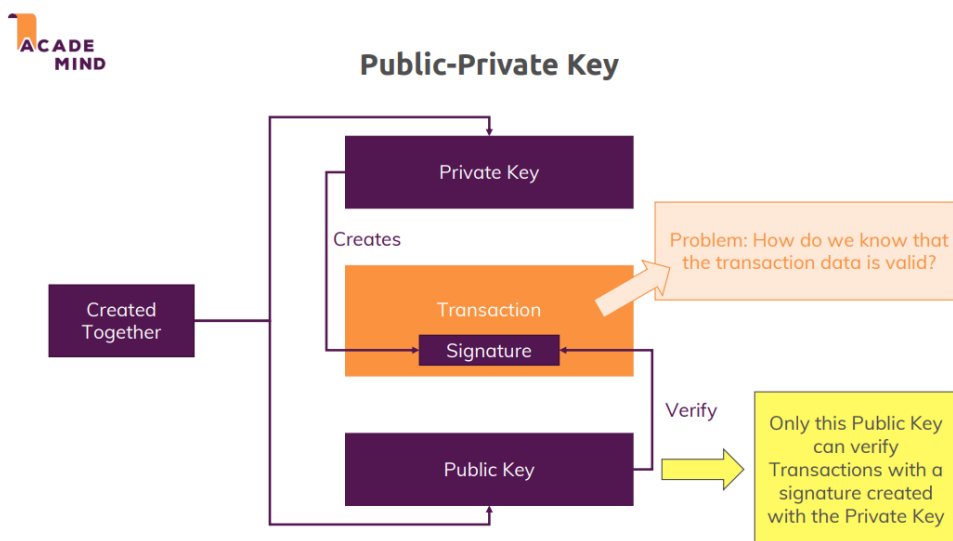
ACADEMIND

Public-Private Key

Private Key

Creates

Problem: How do we know that the transaction data is valid?

Created Together

Transaction

Signature

Verify

Public Key

Only this Public Key can verify Transactions with a signature created with the Private Key